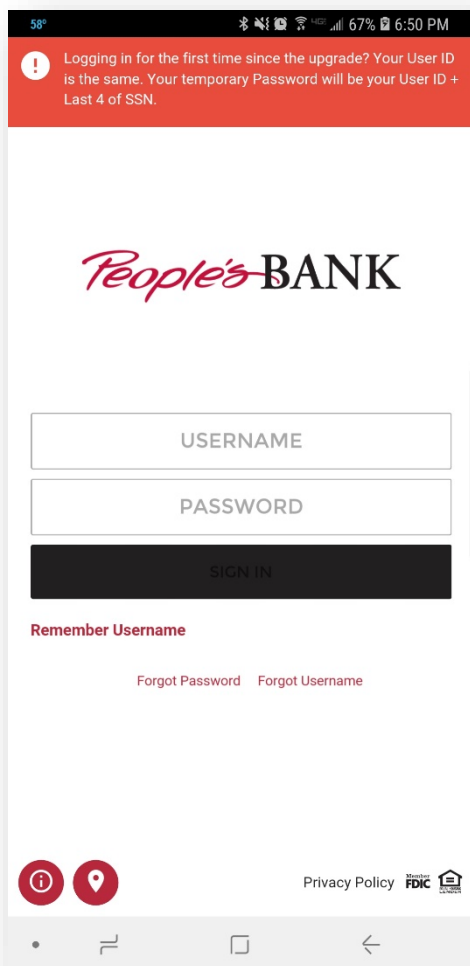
58° 67% 6:50 PM

Logging in for the first time since the upgrade? Your User ID is the same. Your temporary Password will be your User ID + Last 4 of SSN.

People's BANK

USERNAME

PASSWORD

SIGN IN

Remember Username

Forgot Password Forgot Username

Privacy Policy Member FDIC